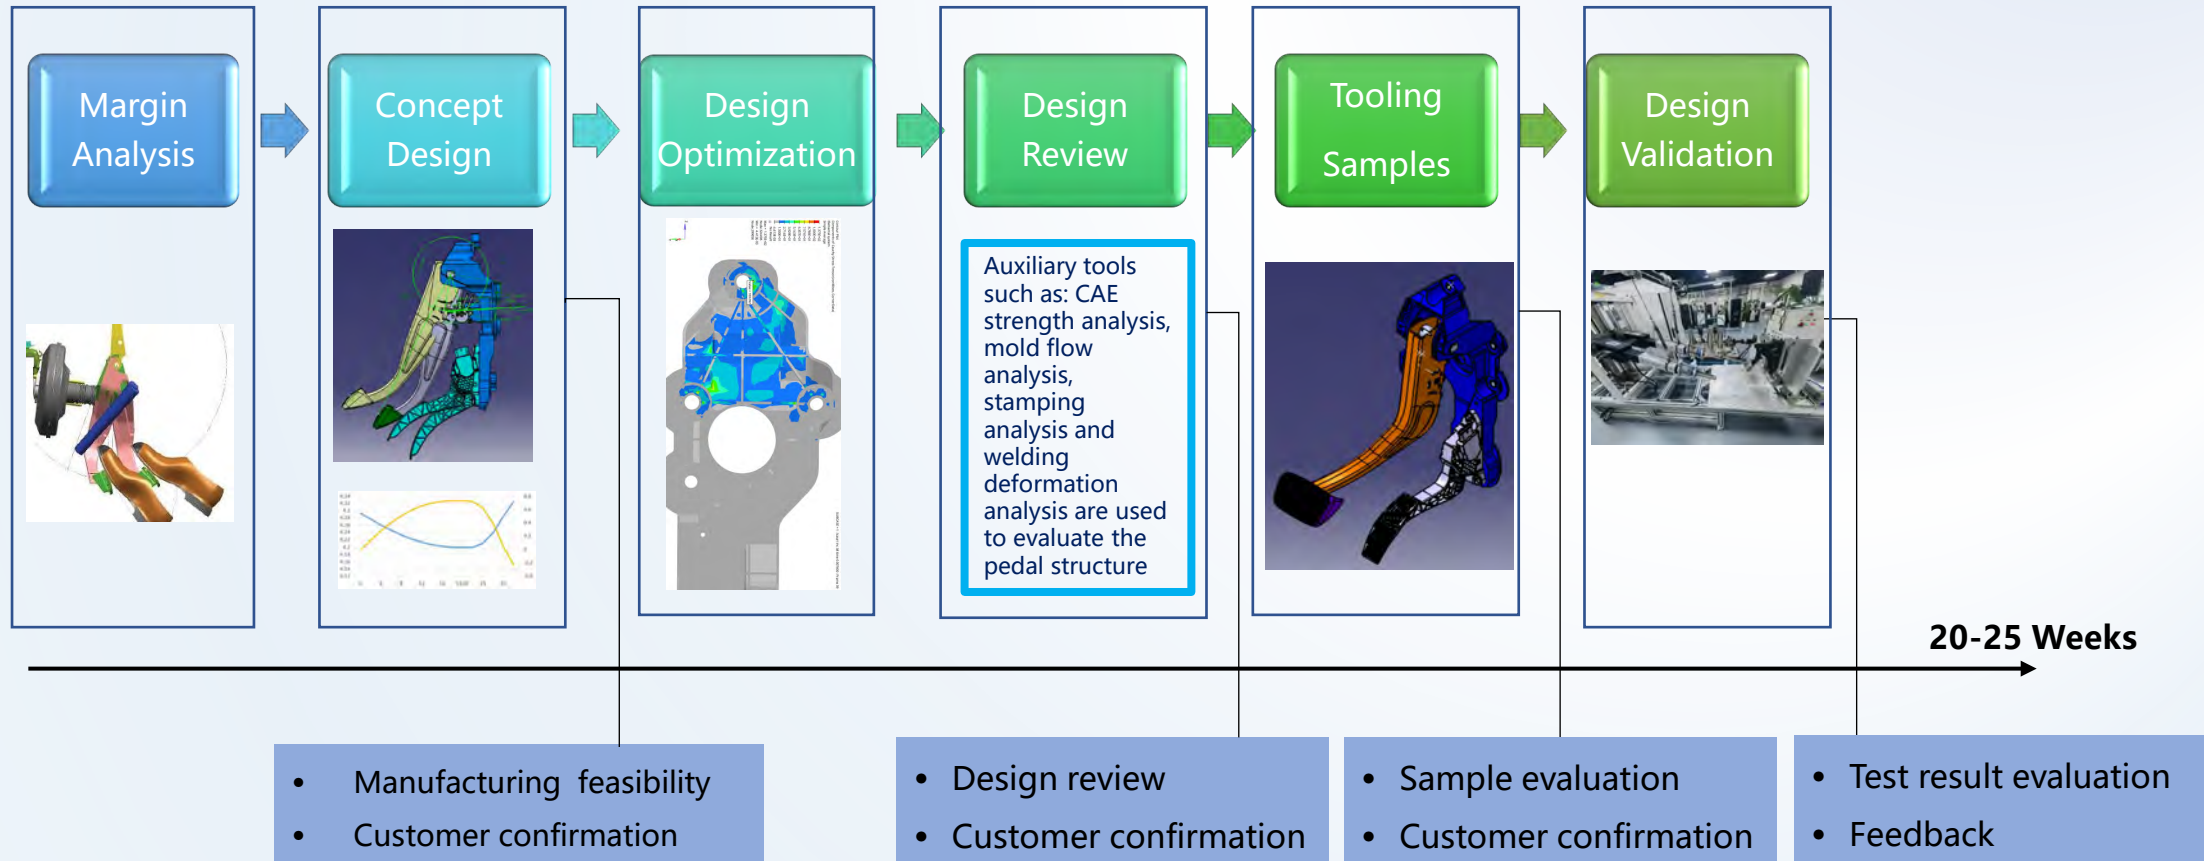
Margin Analysis

Concept Design

Design Optimization

Design Review

Tooling Samples

Design Validation

Auxiliary tools such as: CAE strength analysis, mold flow analysis, stamping analysis and welding deformation analysis are used to evaluate the pedal structure

20-25 Weeks

- Manufacturing feasibility
- Customer confirmation

- Design review
- Customer confirmation

- Sample evaluation
- Customer confirmation

- Test result evaluation
- Feedback